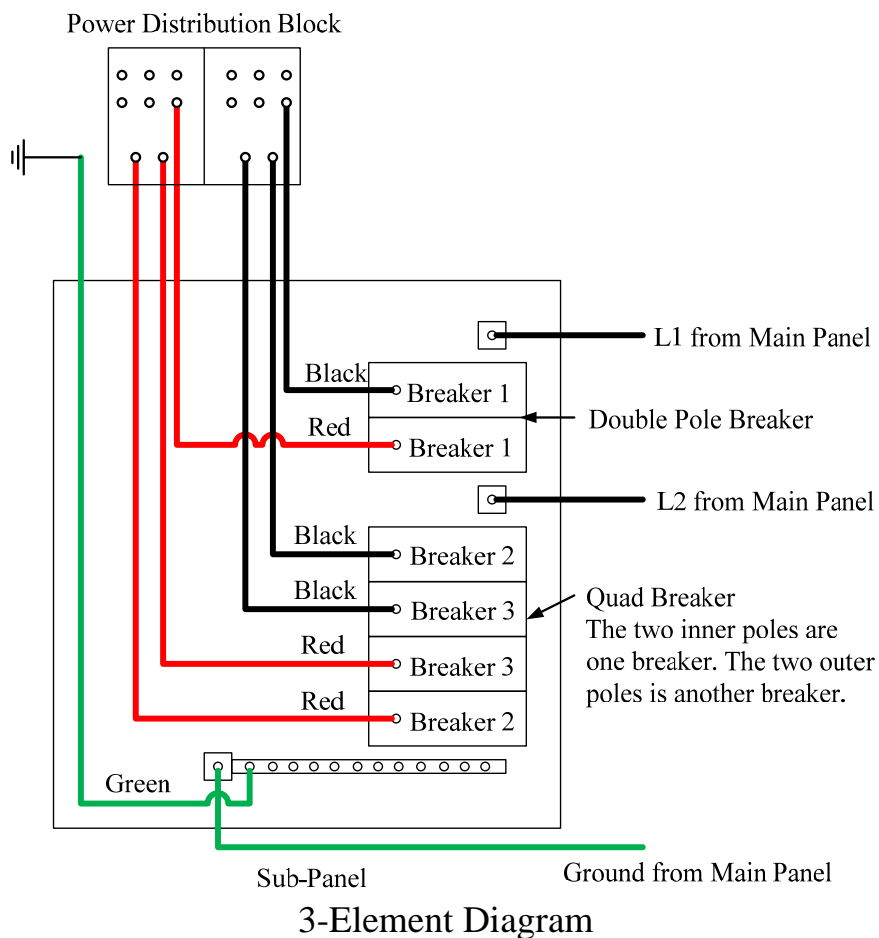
Power Distribution Block

L1 from Main Panel

Black
Breaker 1

Double Pole Breaker

Red
Breaker 1

L2 from Main Panel

Black
Breaker 2

Black
Breaker 3

Quad Breaker
The two inner poles are one breaker. The two outer poles is another breaker.

Red
Breaker 3

Red
Breaker 2

Green

Sub-Panel

Ground from Main Panel

3-Element Diagram